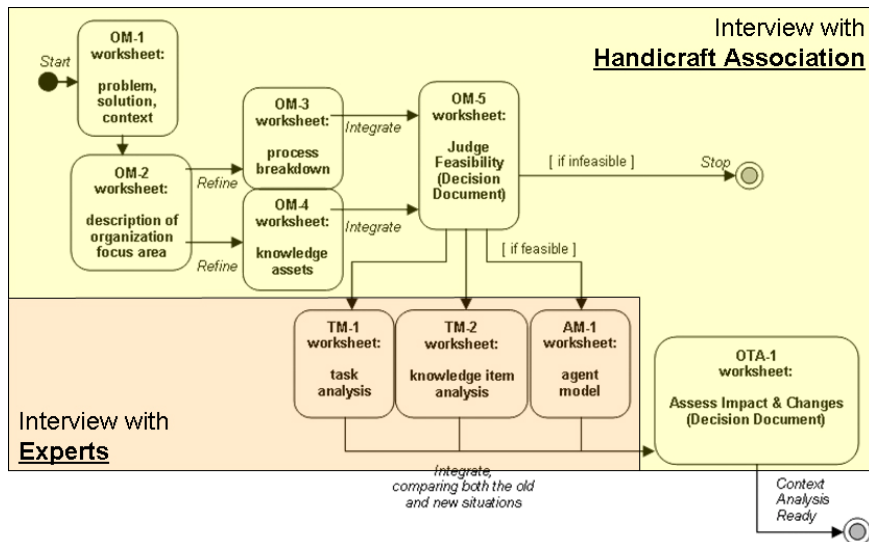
Interview with
**Handicraft Association**

Start

OM-1 worksheet: problem, solution, context

OM-2 worksheet: description of organization focus area

Refine

Refine

OM-3 worksheet: process breakdown

OM-4 worksheet: knowledge assets

Integrate

Integrate

OM-5 worksheet: Judge Feasibility (Decision Document)

[ if infeasible ]

Stop

[ if feasible ]

TM-1 worksheet: task analysis

TM-2 worksheet: knowledge item analysis

AM-1 worksheet: agent model

OTA-1 worksheet: Assess Impact & Changes (Decision Document)

Interview with
**Experts**

Integrate, comparing both the old and new situations

Context Analysis Ready